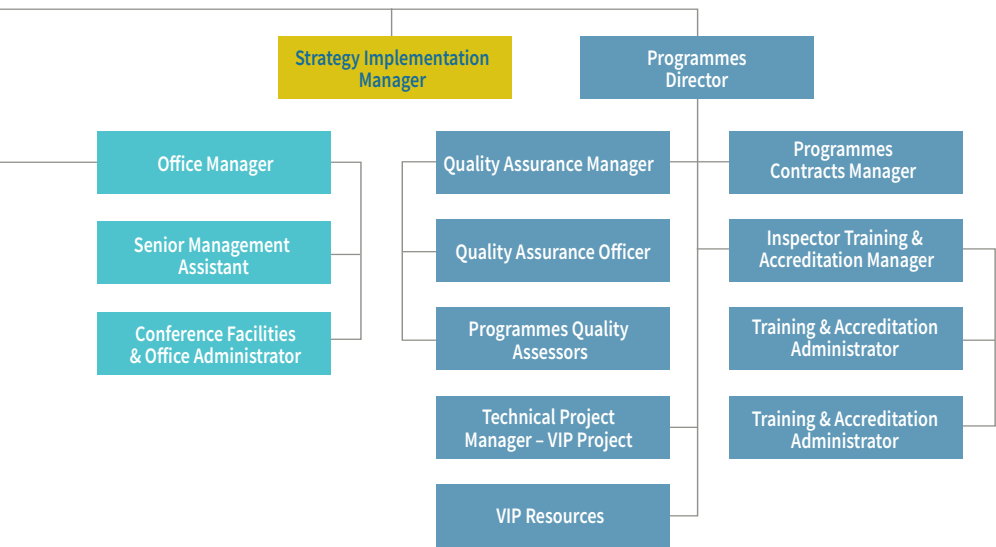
Strategy Implementation Manager

Programmes Director

Office Manager

Senior Management Assistant

Conference Facilities & Office Administrator

Quality Assurance Manager

Quality Assurance Officer

Programmes Quality Assessors

Technical Project Manager – VIP Project

VIP Resources

Programmes Contracts Manager

Inspector Training & Accreditation Manager

Training & Accreditation Administrator

Training & Accreditation Administrator